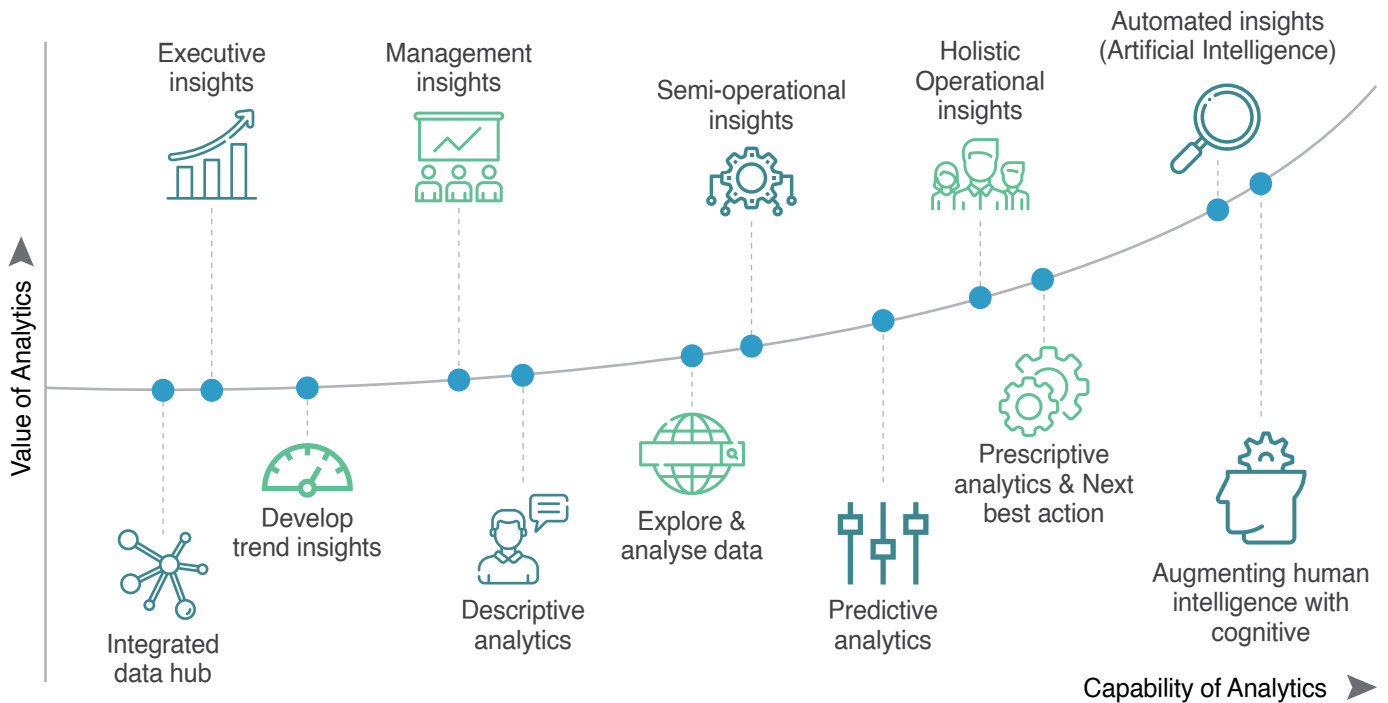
Executive insights

Management insights

Semi-operational insights

Holistic Operational insights

Automated insights (Artificial Intelligence)

Value of Analytics

Integrated data hub

Develop trend insights

Descriptive analytics

Explore & analyse data

Predictive analytics

Prescriptive analytics & Next best action

Augmenting human intelligence with cognitive

Capability of Analytics